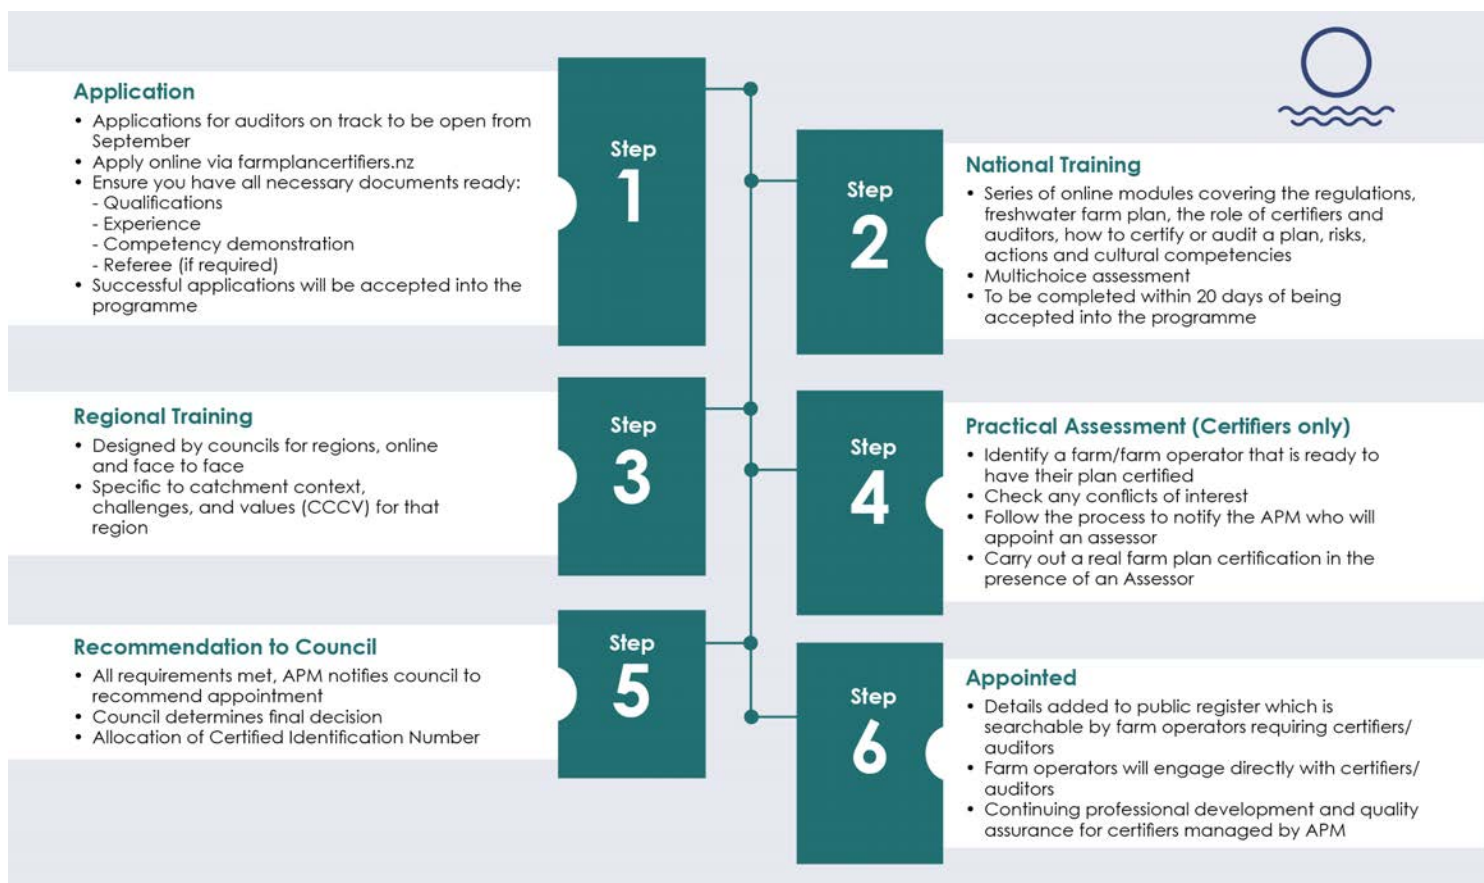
Application
• Applications for auditors on track to be open from September
• Apply online via farmplancertifiers.nz
• Ensure you have all necessary documents ready:
- Qualifications
- Experience
- Competency demonstration
- Referee (if required)
• Successful applications will be accepted into the programme

Step 1

Step 2

National Training
• Series of online modules covering the regulations, freshwater farm plan, the role of certifiers and auditors, how to certify or audit a plan, risks, actions and cultural competencies
• Multichoice assessment
• To be completed within 20 days of being accepted into the programme

Regional Training
• Designed by councils for regions, online and face to face
• Specific to catchment context, challenges, and values (CCCV) for that region

Step 3

Step 4

Practical Assessment (Certifiers only)
• Identify a farm/farm operator that is ready to have their plan certified
• Check any conflicts of interest
• Follow the process to notify the APM who will appoint an assessor
• Carry out a real farm plan certification in the presence of an Assessor

Recommendation to Council
• All requirements met, APM notifies council to recommend appointment
• Council determines final decision
• Allocation of Certified Identification Number

Step 5

Step 6

Appointed
• Details added to public register which is searchable by farm operators requiring certifiers/ auditors
• Farm operators will engage directly with certifiers/ auditors
• Continuing professional development and quality assurance for certifiers managed by APM